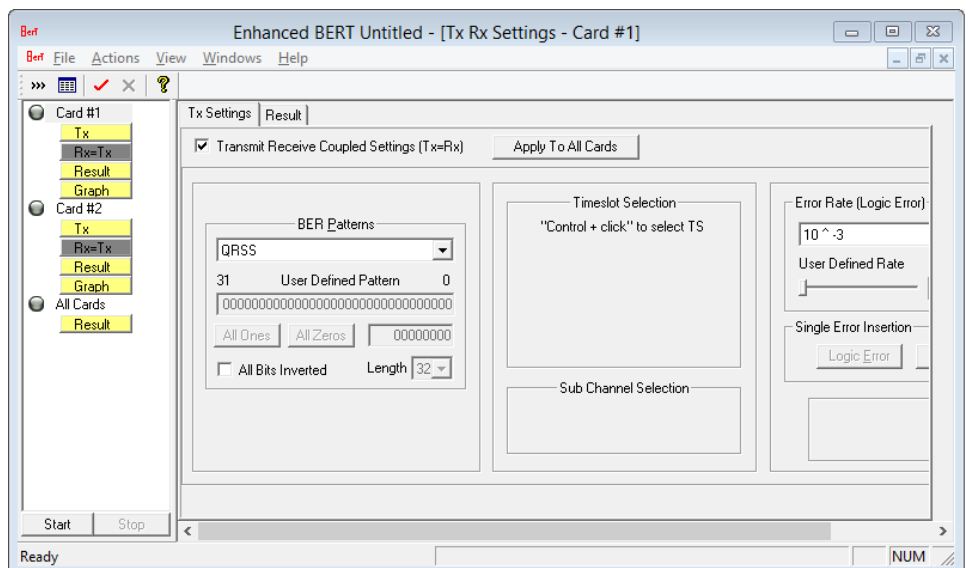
Bert Enhanced BERT Untitled - [Tx Rx Settings - Card #1]

Bert File Actions View Windows Help

Card #1
Tx
Rx=Tx
Result
Graph
Card #2
Tx
Rx=Tx
Result
Graph
All Cards
Result

Tx Settings | Result

Transmit Receive Coupled Settings (Tx=Rx)

Apply To All Cards

BER Patterns
QRSS
31 User Defined Pattern 0
00000000000000000000000000000000
All Ones All Zeros 00000000
All Bits Inverted Length 32

Timeslot Selection
"Control + click" to select TS

Sub Channel Selection

Error Rate (Logic Error)
10 ^ -3
User Defined Rate

Single Error Insertion
Logic Error

Start Stop

Ready NUM